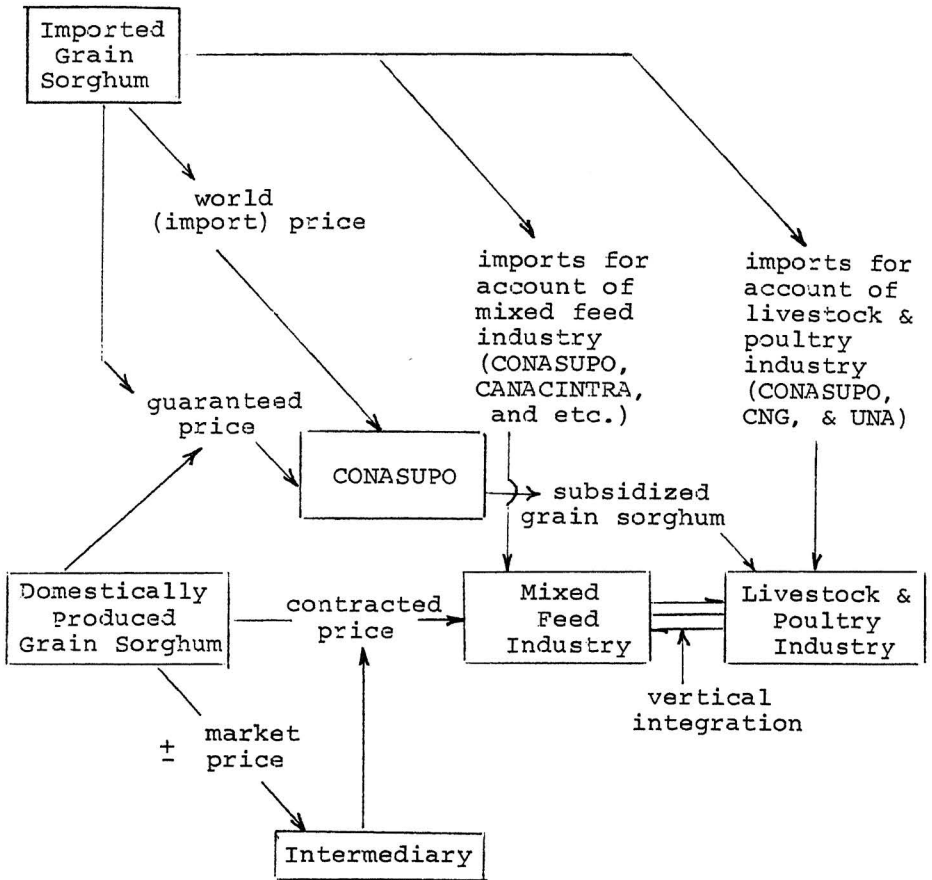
Imported Grain Sorghum

world (import) price

imports for account of mixed feed industry (CONASUPO, CANACINTRA, and etc.)

imports for account of livestock & poultry industry (CONASUPO, CNG, & UNA)

guaranteed price

CONASUPO

subsidized grain sorghum

Domestically Produced Grain Sorghum

contracted price

Mixed Feed Industry

Livestock & Poultry Industry

vertical integration

$\pm$ market price

Intermediary